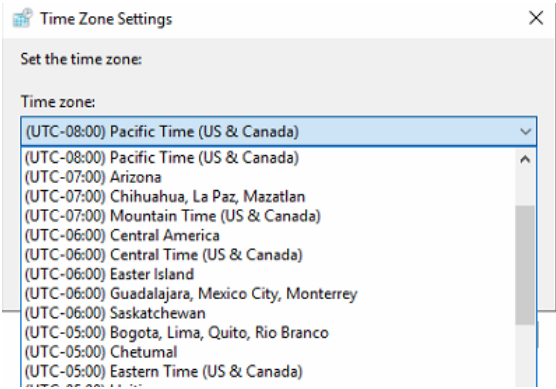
Time Zone Settings

Set the time zone:

Time zone:

(UTC-08:00) Pacific Time (US & Canada)

(UTC-08:00) Pacific Time (US & Canada)
(UTC-07:00) Arizona
(UTC-07:00) Chihuahua, La Paz, Mazatlan
(UTC-07:00) Mountain Time (US & Canada)
(UTC-06:00) Central America
(UTC-06:00) Central Time (US & Canada)
(UTC-06:00) Easter Island
(UTC-06:00) Guadalajara, Mexico City, Monterrey
(UTC-06:00) Saskatchewan
(UTC-05:00) Bogota, Lima, Quito, Rio Branco
(UTC-05:00) Chetumal
(UTC-05:00) Eastern Time (US & Canada)
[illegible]